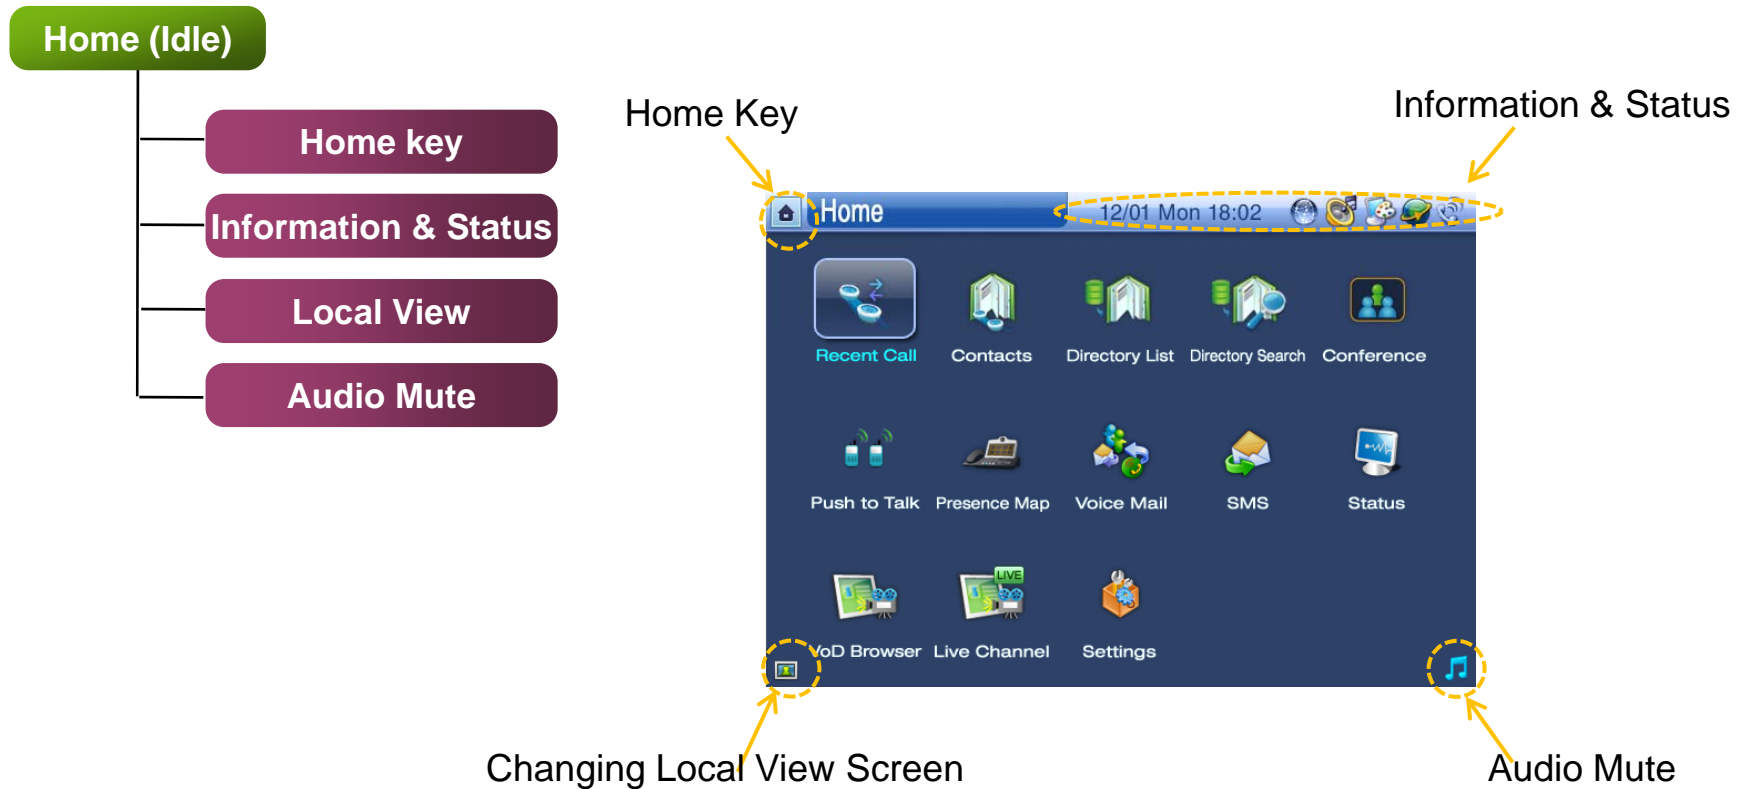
Home (Idle)

Home key

Information & Status

Local View

Audio Mute

Home Key

Information & Status

Home

12/01 Mon 18:02

Recent Call

Contacts

Directory List

Directory Search

Conference

Push to Talk

Presence Map

Voice Mail

SMS

Status

LIVE

VoD Browser

Live Channel

Settings

Changing Local View Screen

Audio Mute